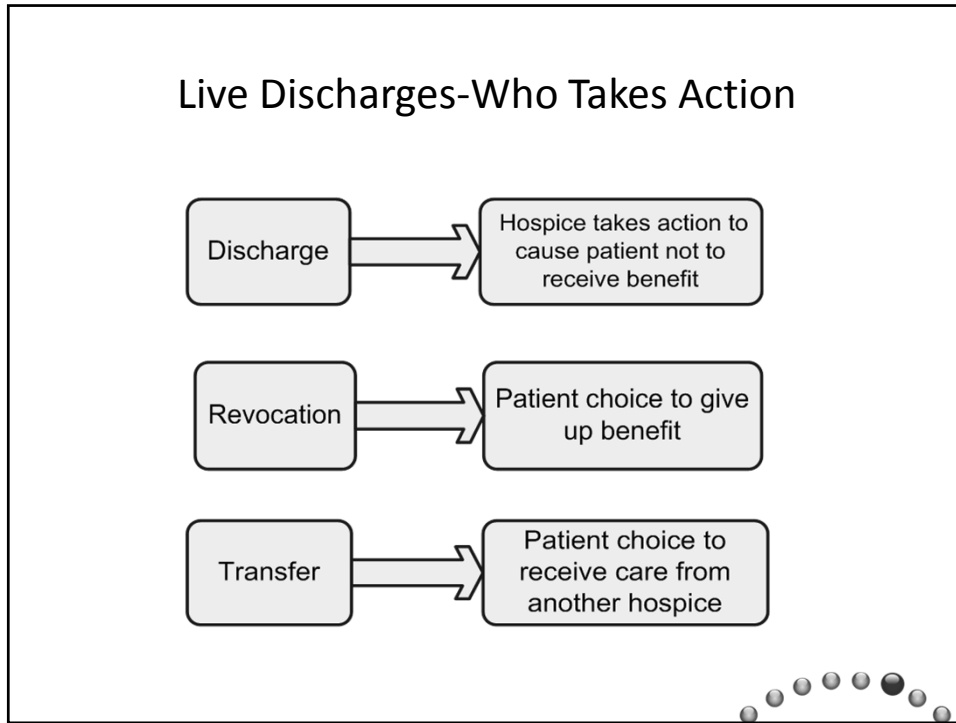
Live Discharges-Who Takes Action

Discharge

Hospice takes action to cause patient not to receive benefit

Revocation

Patient choice to give up benefit

Transfer

Patient choice to receive care from another hospice